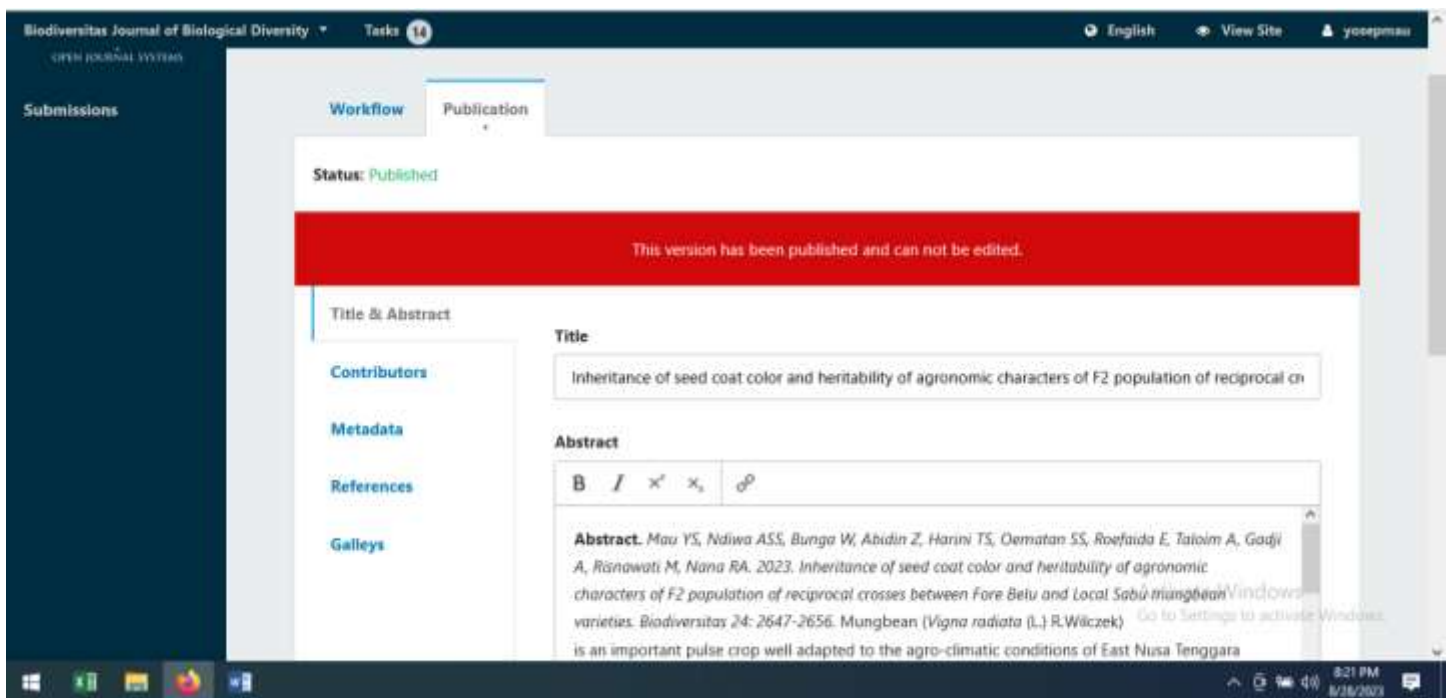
Biodiversitas Journal of Biological Diversity ▾ Tasks 14

OPEN JOURNAL SYSTEMS

English View Site yosepmau

Submissions

Workflow Publication

Status: Published

This version has been published and can not be edited.

Title & Abstract

Contributors

Metadata

References

Galleys

Title

Inheritance of seed coat color and heritability of agronomic characters of F2 population of reciprocal cr

Abstract

B I $x^2$ $x_2$

**Abstract.** Mau YS, Ndiwa ASS, Bunga W, Abidin Z, Harini TS, Oematan SS, Roefaida E, Taloim A, Gadji A, Risnawati M, Nana RA. 2023. Inheritance of seed coat color and heritability of agronomic characters of F2 population of reciprocal crosses between Fore Belu and Local Sabu mungbean varieties. Biodiversitas 24: 2647-2656. Mungbean (Vigna radiata (L.) R.Wilczek) is an important pulse crop well adapted to the agro-climatic conditions of East Nusa Tenggara

Activate Windows
Go to Settings to activate Windows.

8:21 PM
8/28/2023